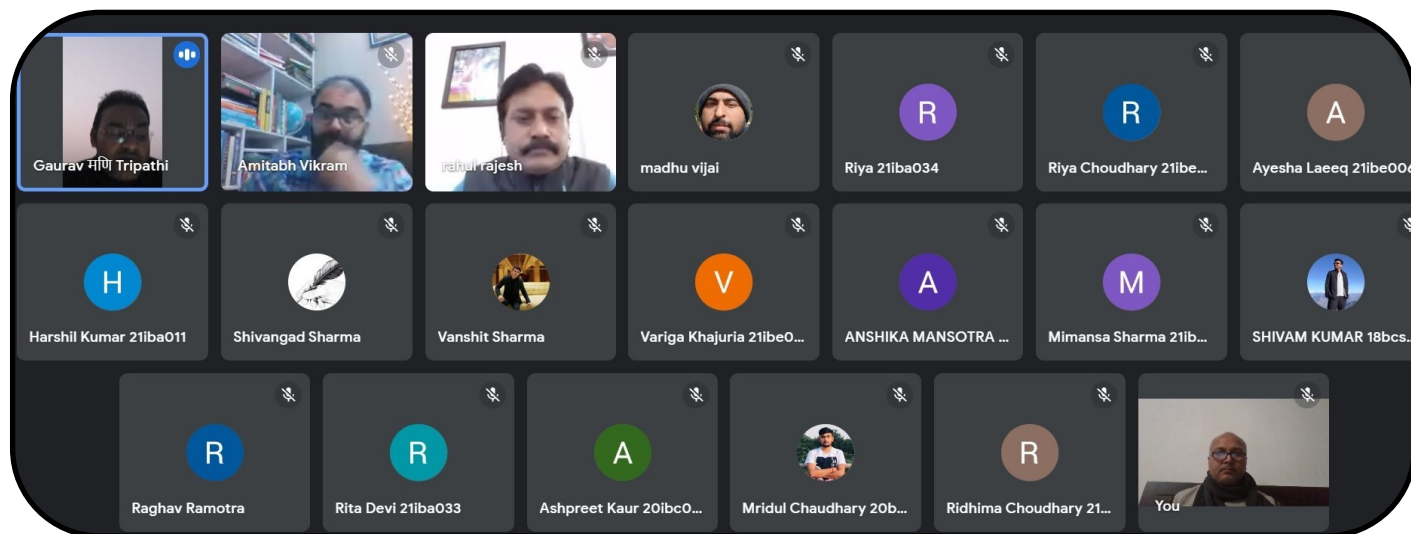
Gaurav मणि Tripathi

Amitabh Vikram

rahul rajesh

madhu vijai

R
Riya 21iba034

R
Riya Choudhary 21ibe...

A
Ayesha Laeeq 21ibe00

H
Harshil Kumar 21iba011

Shivangad Sharma

Vanshit Sharma

V
Variga Khajuria 21ibe0...

A
ANSHIKA MANSOTRA ...

M
Mimansa Sharma 21ib...

SHIVAM KUMAR 18bcs...

R
Raghav Ramotra

R
Rita Devi 21iba033

A
Ashpreet Kaur 20ibc0...

Mridul Chaudhary 20b...

R
Ridhima Choudhary 21...

You